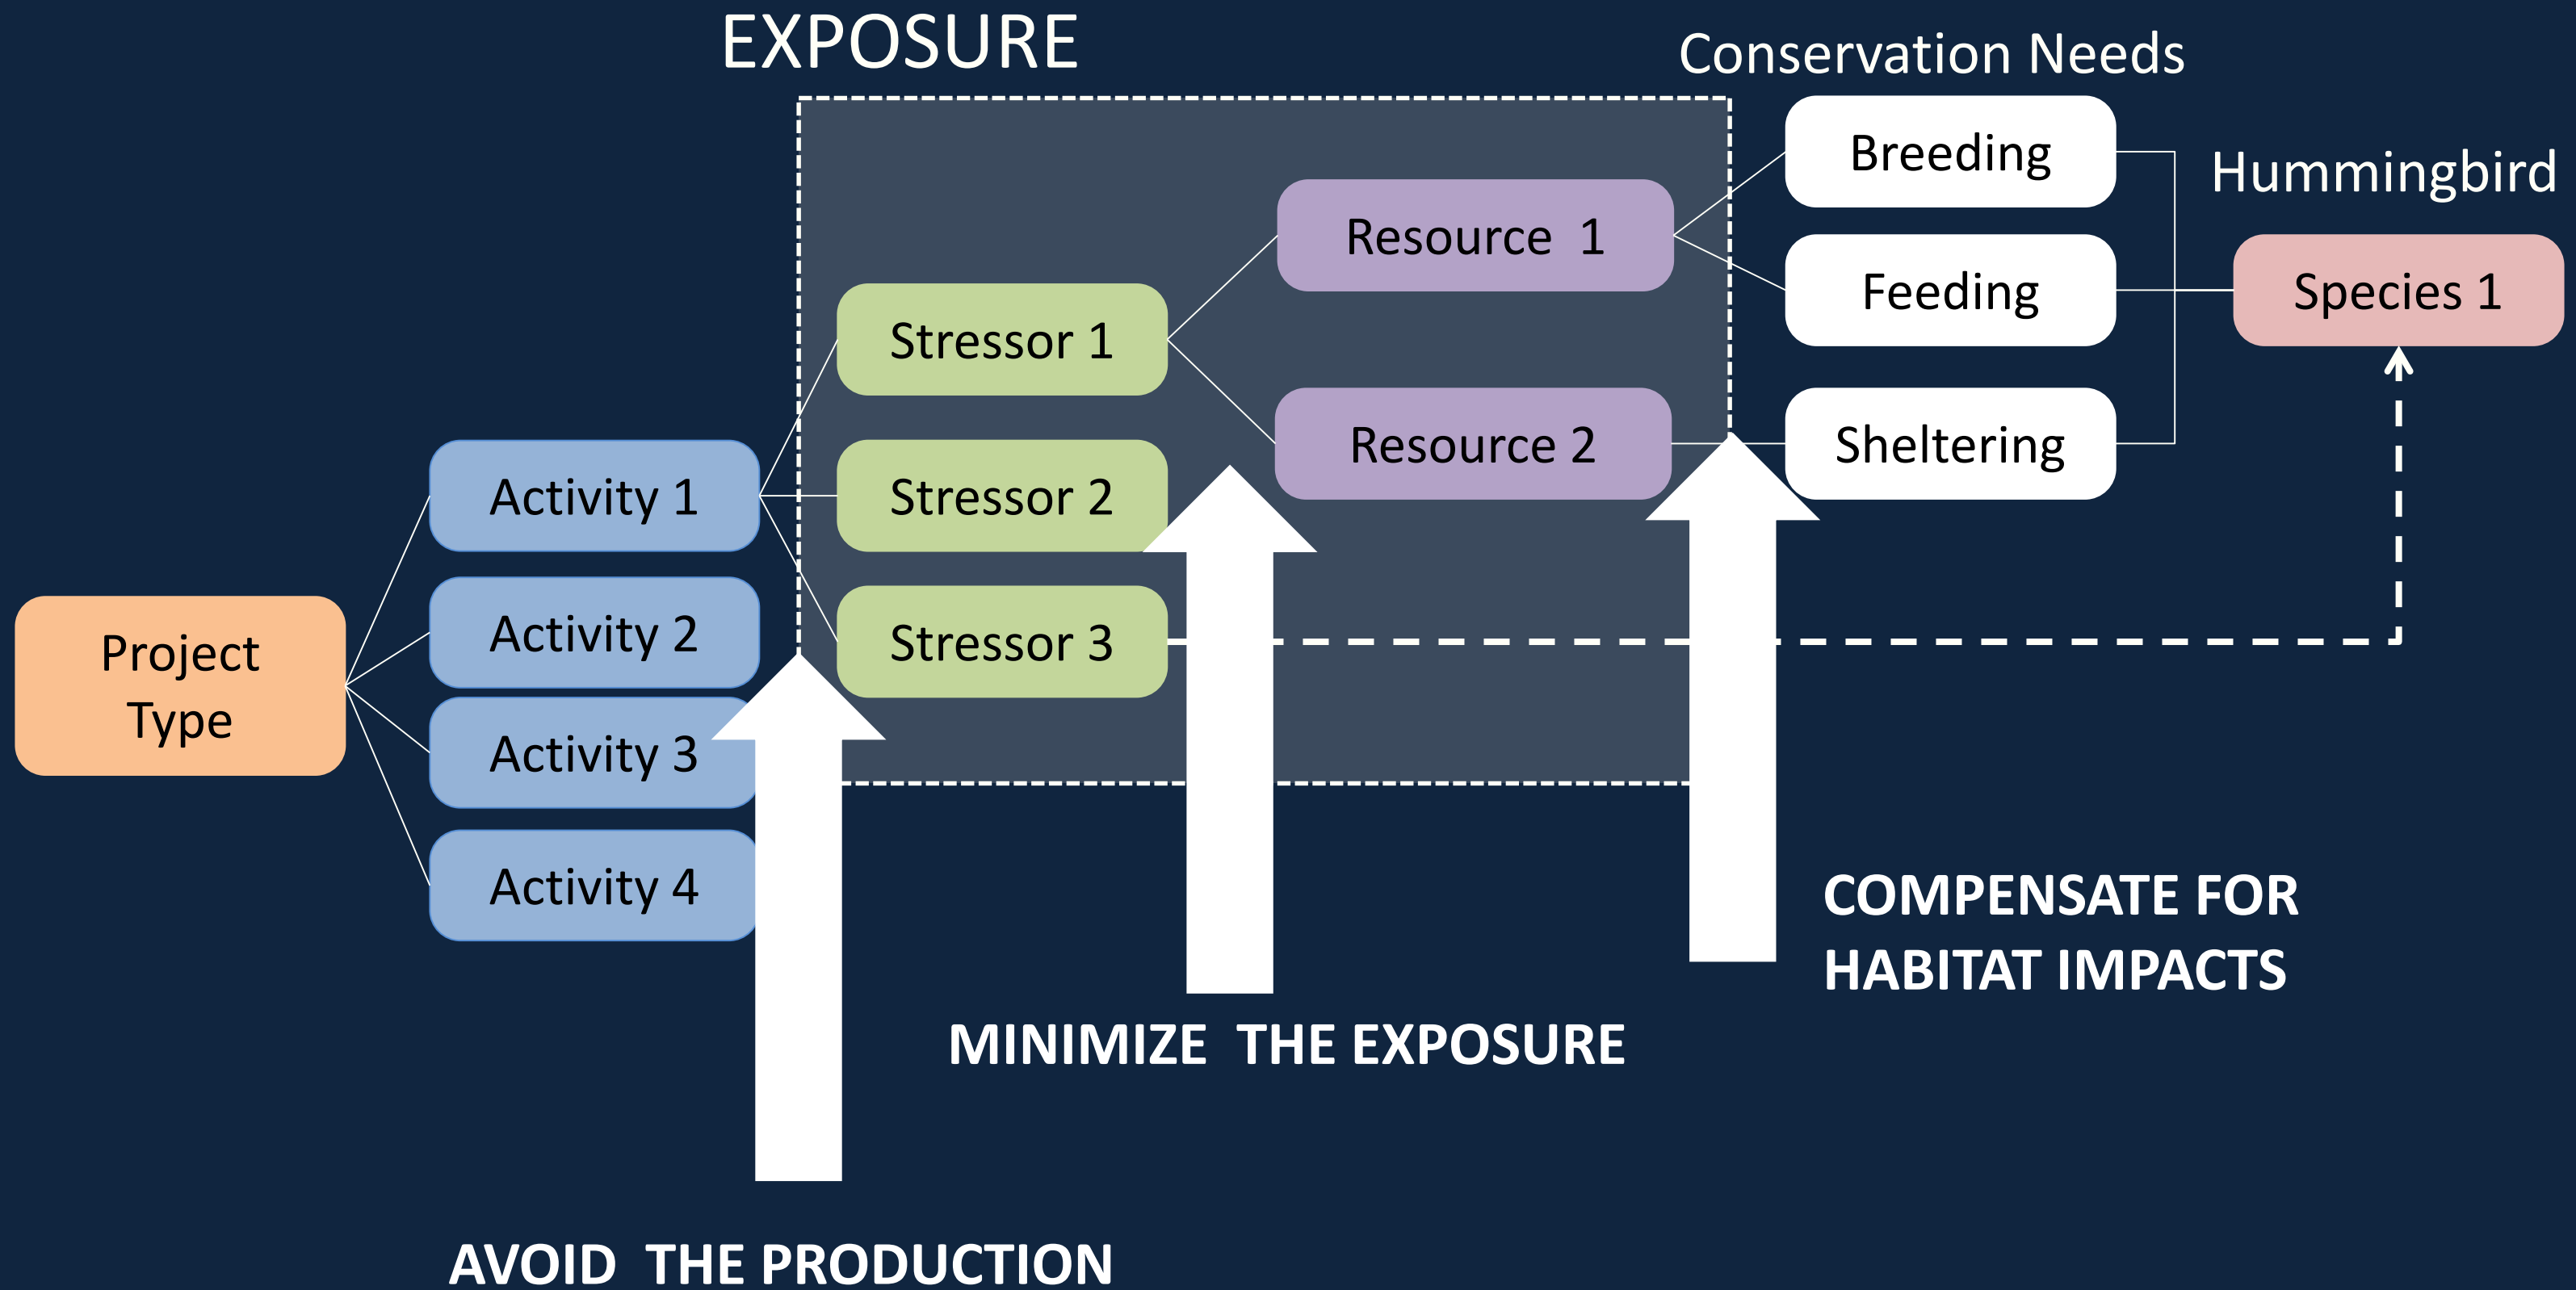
EXPOSURE

Conservation Needs

Breeding

Hummingbird

Resource 1

Feeding

Species 1

Stressor 1

Resource 2

Sheltering

Activity 1

Stressor 2

Activity 2

Stressor 3

Project Type

Activity 3

Activity 4

COMPENSATE FOR HABITAT IMPACTS

MINIMIZE THE EXPOSURE

AVOID THE PRODUCTION